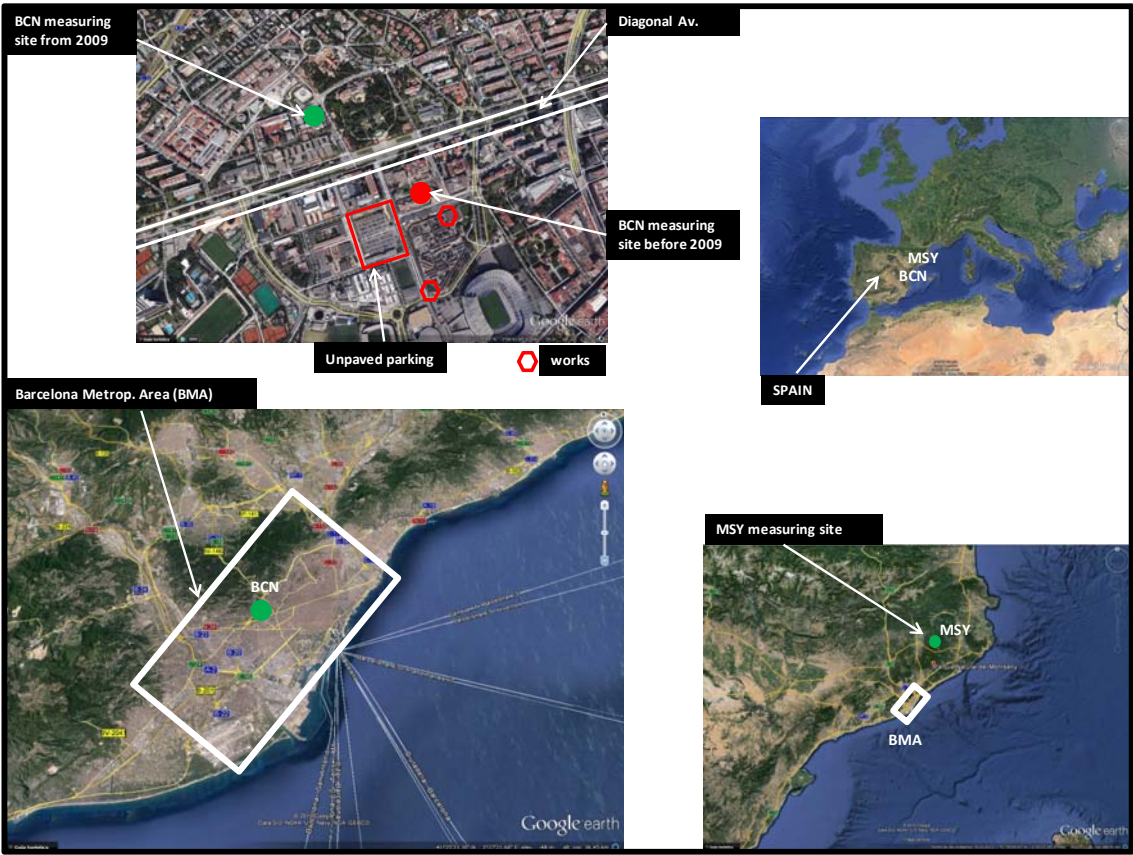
BCN measuring site from 2009

Diagonal Av.

BCN measuring site before 2009

Unpaved parking

works

Google earth

MSY
BCN

SPAIN

Barcelona Metrop. Area (BMA)

BCN

Google earth

MSY measuring site

MSY

BMA

Google earth